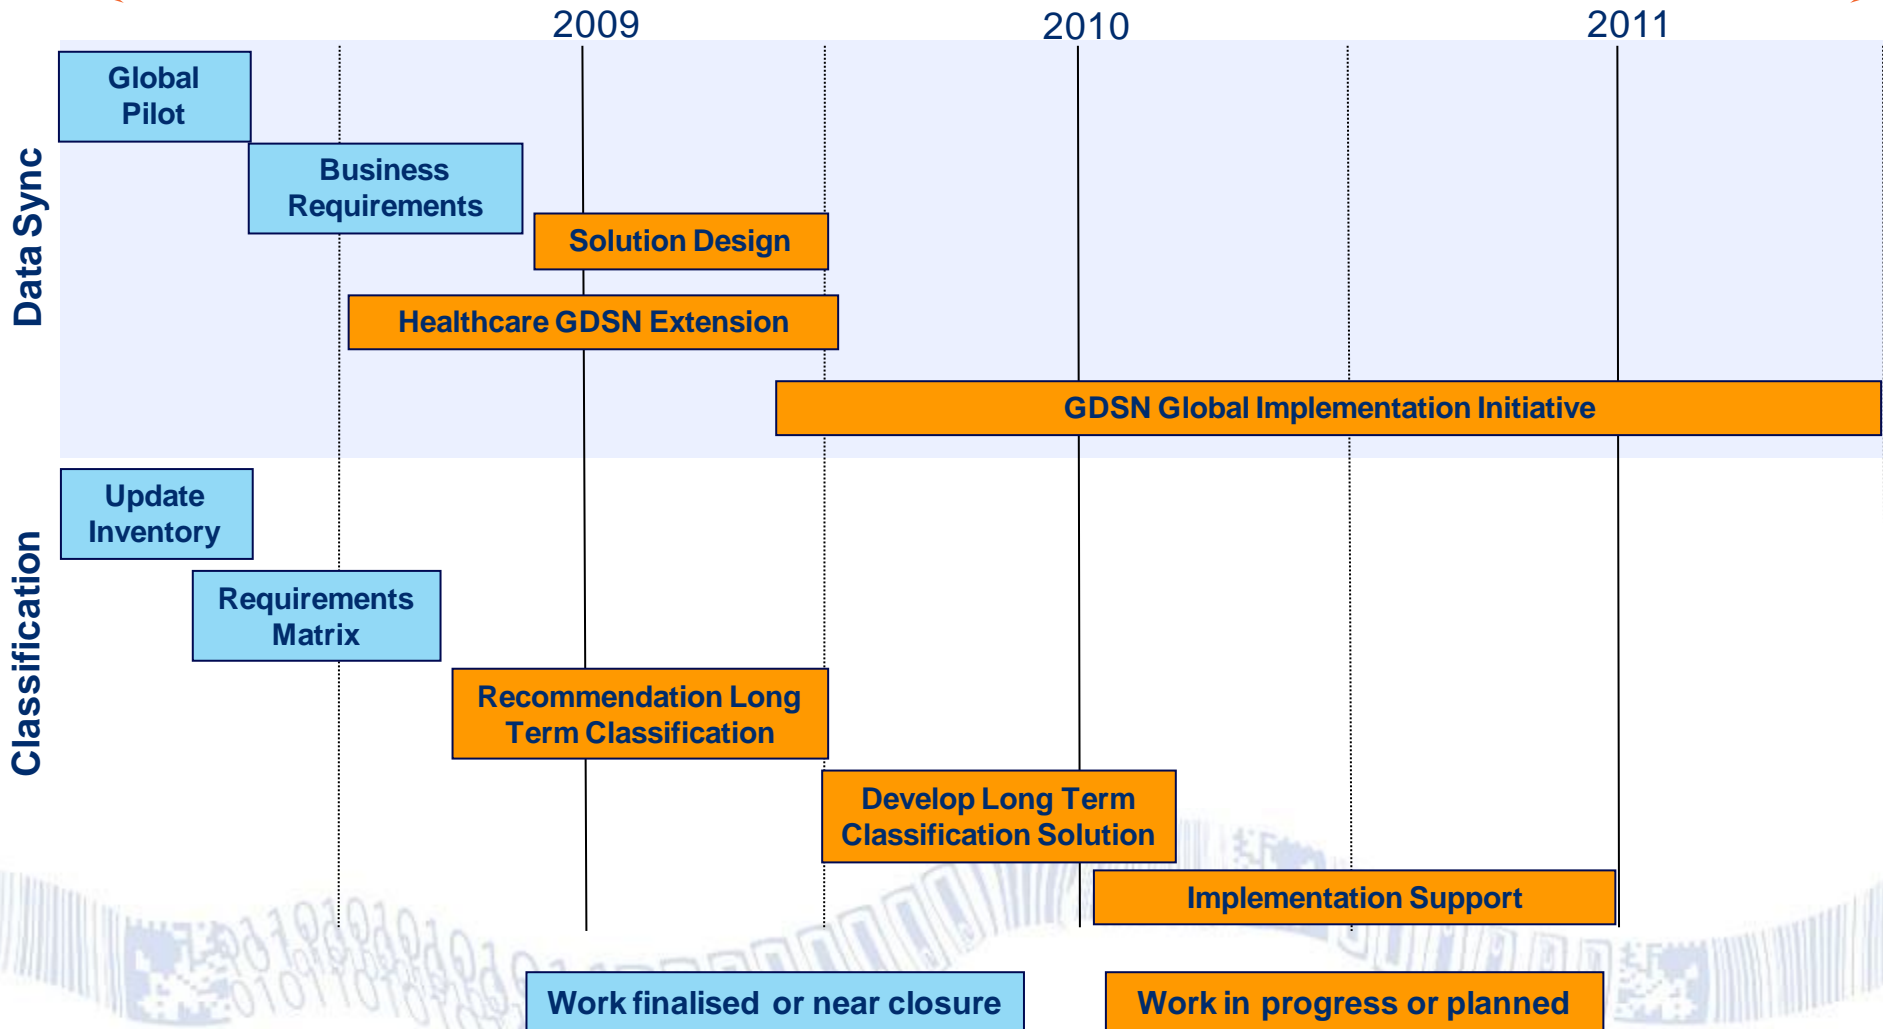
2009
2010
2011

Data Sync

Global Pilot

Business Requirements

Solution Design

Healthcare GDSN Extension

GDSN Global Implementation Initiative

Classification

Update Inventory

Requirements Matrix

Recommendation Long Term Classification

Develop Long Term Classification Solution

Implementation Support

Work finalised or near closure

Work in progress or planned